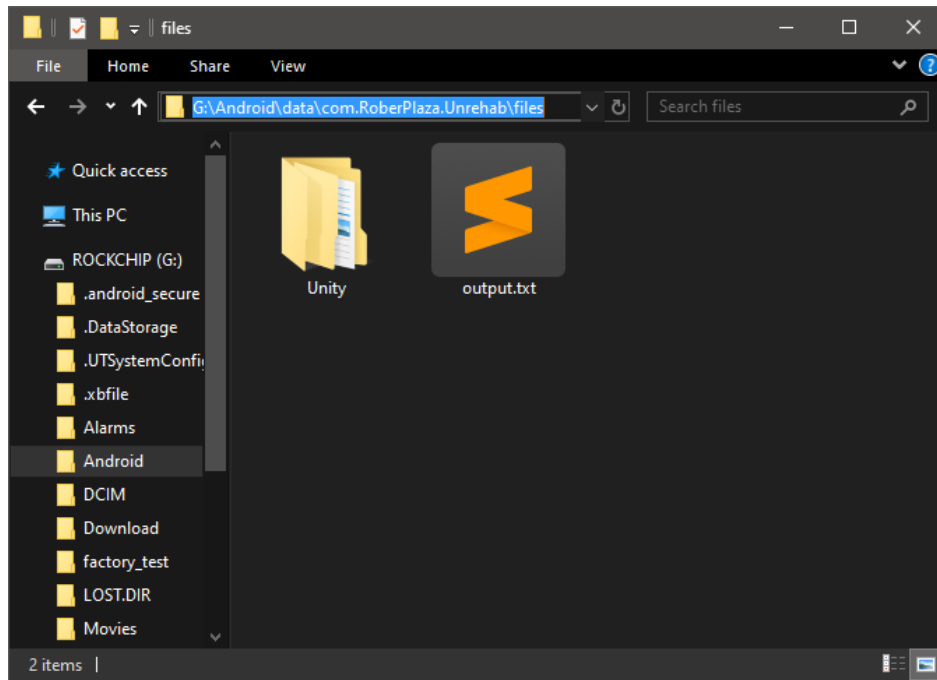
files

File Home Share View

G:\Android\data\com.RoberPlaza.Unrehab\files

Search files

Quick access
This PC
ROCKCHIP (G:)
.android_secure
.DataStorage
.UTSystemConfi
.xbfile
Alarms
Android
DCIM
Download
factory_test
LOST.DIR
Movies

Unity
output.txt

2 items